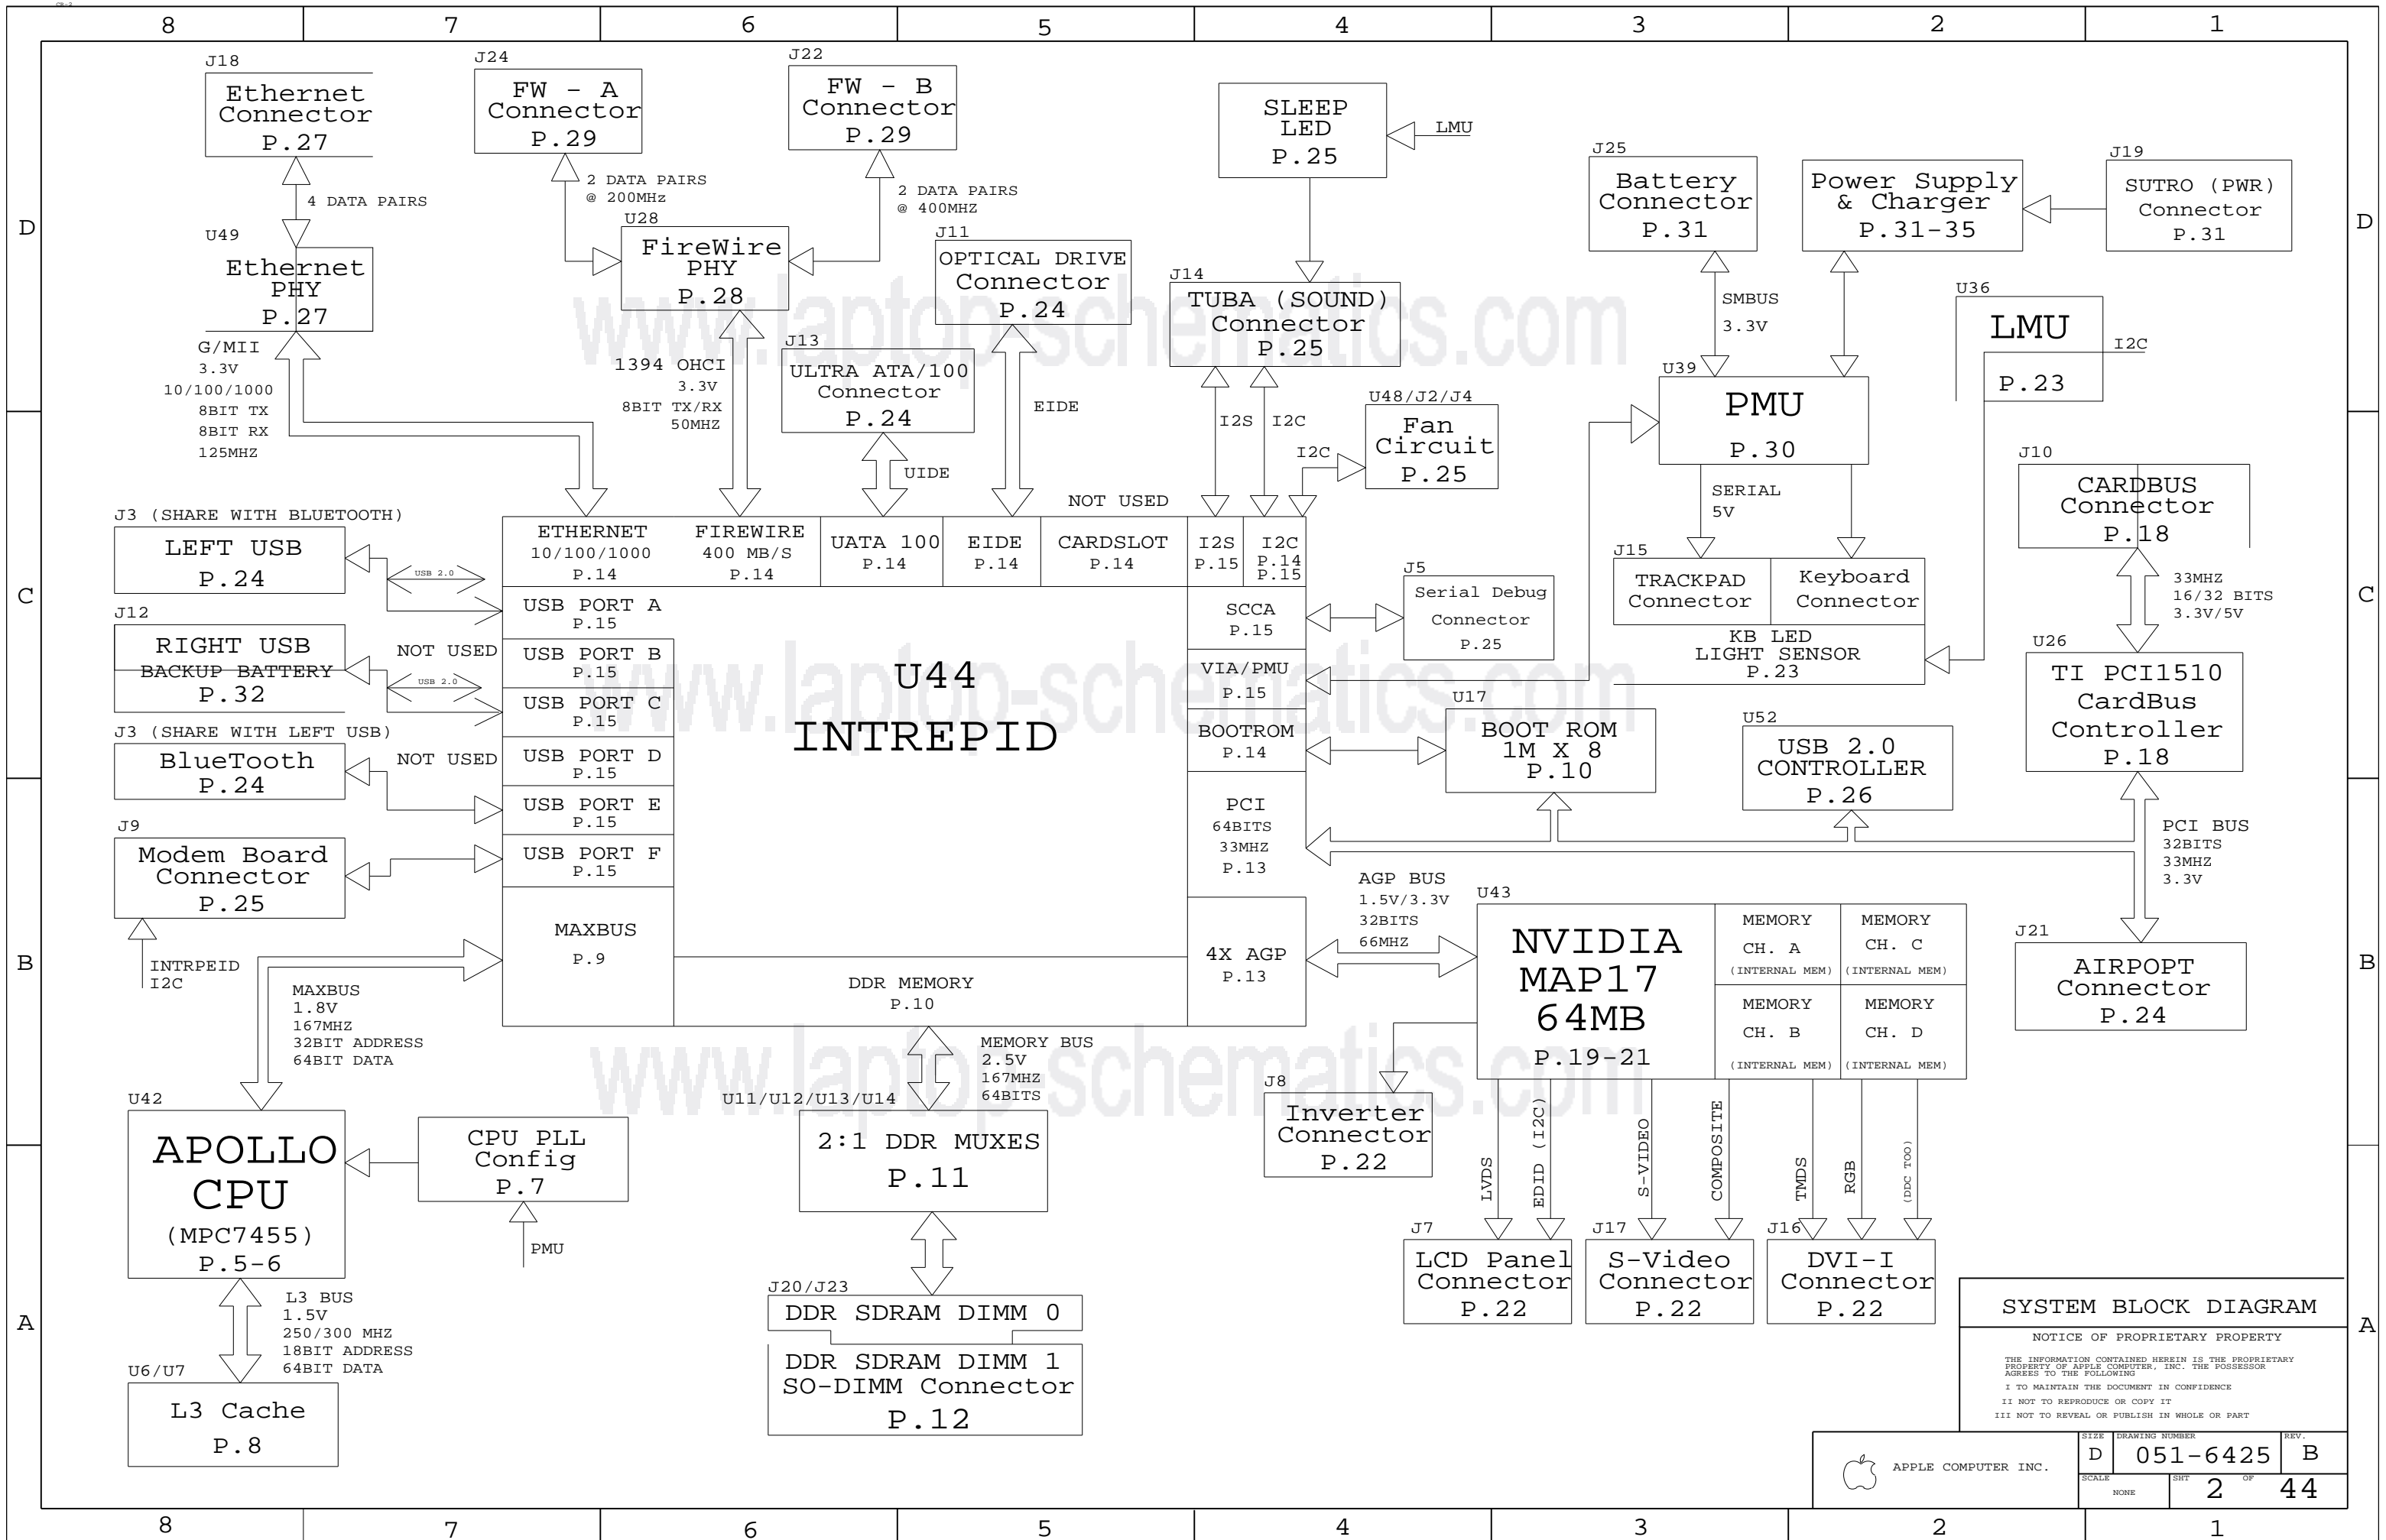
8 7 6 5 4 3 2 1

D C B A

J18
Ethernet Connector
P.27

4 DATA PAIRS

U49
Ethernet PHY
P.27

G/MII
3.3V
10/100/1000
8BIT TX
8BIT RX
125MHZ

J24
FW - A Connector
P.29

2 DATA PAIRS
@ 200MHZ

U28
FireWire PHY
P.28

1394 OHCI
3.3V
8BIT TX/RX
50MHZ

J22
FW - B Connector
P.29

2 DATA PAIRS
@ 400MHZ

J11
OPTICAL DRIVE Connector
P.24

J13
ULTRA ATA/100 Connector
P.24

UIDE

EIDE

SLEEP LED
P.25

LMU

J14
TUBA (SOUND) Connector
P.25

I2S I2C

I2C

U48/J2/J4
Fan Circuit
P.25

NOT USED

J25
Battery Connector
P.31

SMBUS
3.3V

Power Supply & Charger
P.31-35

J19
SUTRO (PWR) Connector
P.31

U36
LMU
P.23

I2C

U39
PMU
P.30

SERIAL
5V

J15
TRACKPAD Connector

Keyboard Connector

KB LED
LIGHT SENSOR
P.23

J10
CARDBUS Connector
P.18

33MHZ
16/32 BITS
3.3V/5V

U26
TI PCI1510 CardBus Controller
P.18

J3 (SHARE WITH BLUETOOTH)
LEFT USB
P.24

USB 2.0

J12
RIGHT USB
BACKUP BATTERY
P.32

NOT USED

USB 2.0

J3 (SHARE WITH LEFT USB)
BlueTooth
P.24

NOT USED

J9
Modem Board Connector
P.25

INTRPEID
I2C

ETHERNET
10/100/1000
P.14

FIREWIRE
400 MB/S
P.14

UATA 100
P.14

EIDE
P.14

CARDSLOT
P.14

I2S
P.15

I2C
P.14
P.15

USB PORT A
P.15
USB PORT B
P.15
USB PORT C
P.15
USB PORT D
P.15
USB PORT E
P.15
USB PORT F
P.15

U44
INTREPID

SCCA
P.15

VIA/PMU
P.15

BOOTROM
P.14

PCI
64BITS
33MHZ
P.13

MAXBUS
P.9

DDR MEMORY
P.10

4X AGP
P.13

J5
Serial Debug Connector
P.25

U17
BOOT ROM
1M X 8
P.10

U52
USB 2.0 CONTROLLER
P.26

PCI BUS
32BITS
33MHZ
3.3V

AGP BUS
1.5V/3.3V
32BITS
66MHZ

U43
NVIDIA MAP17 64MB
P.19-21

MEMORY CH. A (INTERNAL MEM)
MEMORY CH. C (INTERNAL MEM)
MEMORY CH. B (INTERNAL MEM)
MEMORY CH. D (INTERNAL MEM)

J21
AIRPOPT Connector
P.24

MAXBUS
1.8V
167MHZ
32BIT ADDRESS
64BIT DATA

U42
APOLLO CPU
(MPC7455)
P.5-6

CPU PLL Config
P.7

PMU

MEMORY BUS
2.5V
167MHZ
64BITS

U11/U12/U13/U14
2:1 DDR MUXES
P.11

J20/J23
DDR SDRAM DIMM 0
DDR SDRAM DIMM 1
SO-DIMM Connector
P.12

J8
Inverter Connector
P.22

LVDS
EDID (I2C)
S-VIDEO
COMPOSITE
TMDS
RGB
(DDC TOO)

J7
LCD Panel Connector
P.22

J17
S-Video Connector
P.22

J16
DVI-I Connector
P.22

L3 BUS
1.5V
250/300 MHZ
18BIT ADDRESS
64BIT DATA

U6/U7
L3 Cache
P.8

SYSTEM BLOCK DIAGRAM
NOTICE OF PROPRIETARY PROPERTY
THE INFORMATION CONTAINED HEREIN IS THE PROPRIETARY PROPERTY OF APPLE COMPUTER, INC. THE POSSESSOR AGREES TO THE FOLLOWING
I TO MAINTAIN THE DOCUMENT IN CONFIDENCE
II NOT TO REPRODUCE OR COPY IT
III NOT TO REVEAL OR PUBLISH IN WHOLE OR PART

APPLE COMPUTER INC.
SIZE D
DRAWING NUMBER 051-6425
REV. B
SCALE NONE
SHT 2 OF 44

www.laptop-schematics.com